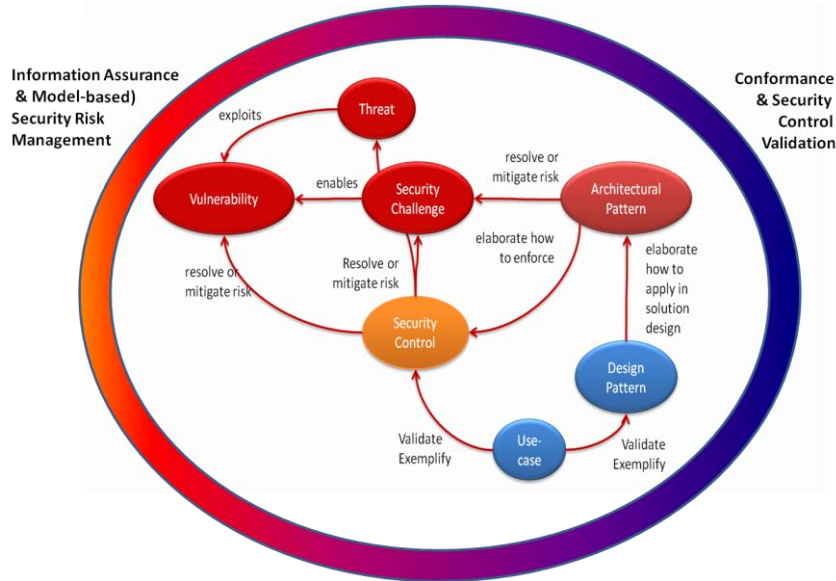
Information Assurance & Model-based) Security Risk Management

Conformance & Security Control Validation

Threat

exploits

Vulnerability

enables

Security Challenge

resolve or mitigate risk

Architectural Pattern

elaborate how to enforce

elaborate how to apply in solution design

resolve or mitigate risk

Resolve or mitigate risk

Security Control

Design Pattern

Validate Exemplify

Use-case

Validate Exemplify